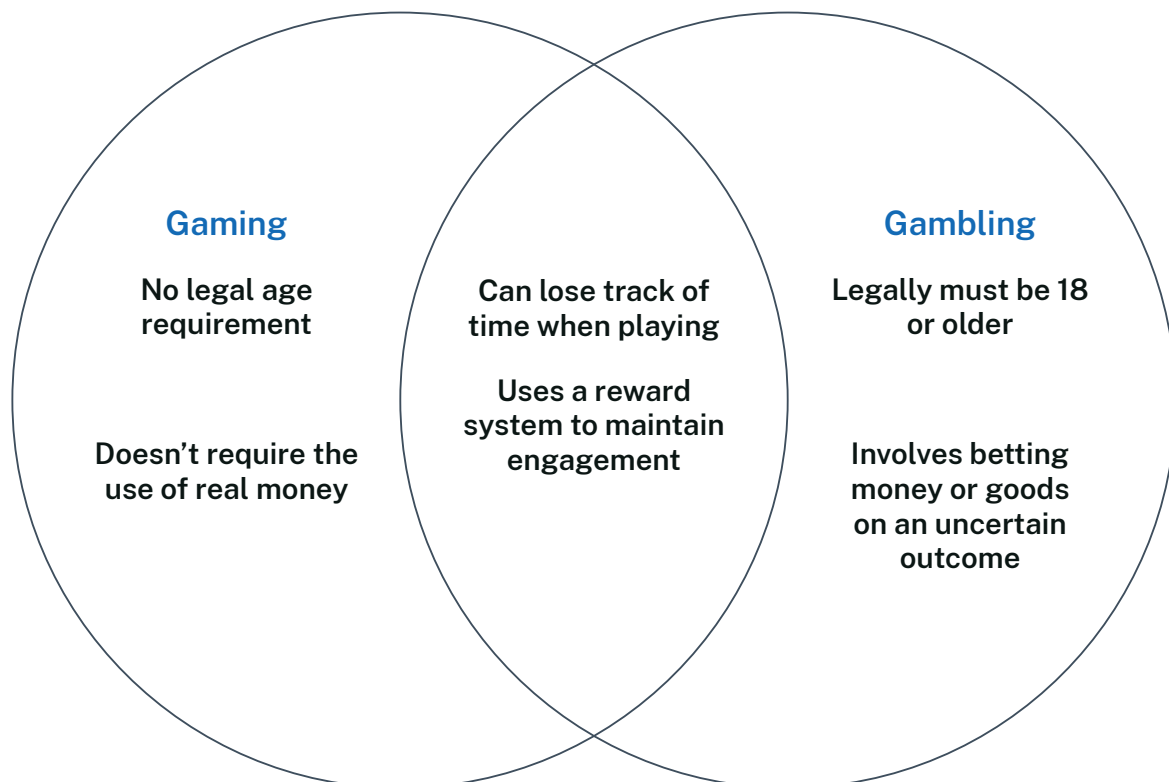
Gaming

No legal age requirement

Doesn’t require the use of real money

Can lose track of time when playing

Uses a reward system to maintain engagement

Gambling

Legally must be 18 or older

Involves betting money or goods on an uncertain outcome